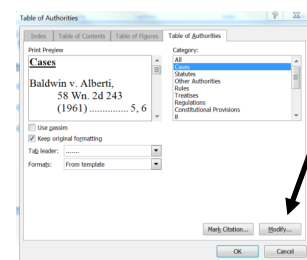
Table of Authorities

? ⊠

Index | Table of Contents | Table of Figures | Table of Authorities

Print Preview

Cases

Baldwin v. Alberti, 58 Wn. 2d 243 (1961) ............... 5, 6

Category:
All
Cases
Statutes
Other Authorities
Rules
Treatises
Regulations
Constitutional Provisions
8

Use passim

Keep original formatting

Tab leader: .......

Formats: From template

Mark Citation...

Modify...

OK

Cancel